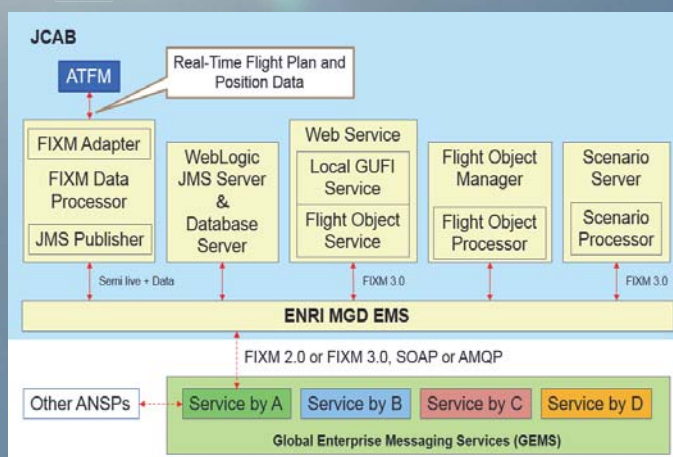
JCAB

ATFM

Real-Time Flight Plan and Position Data

FIXM Adapter
FIXM Data Processor
JMS Publisher

WebLogic JMS Server & Database Server

Web Service
Local GUFI Service
Flight Object Service

Flight Object Manager
Flight Object Processor

Scenario Server
Scenario Processor

Semi live + Data

FIXM 3.0

FIXM 3.0

ENRI MGD EMS

FIXM 2.0 or FIXM 3.0, SOAP or AMQP

Other ANSPs

Service by A

Service by B

Service by C

Service by D

Global Enterprise Messaging Services (GEMS)